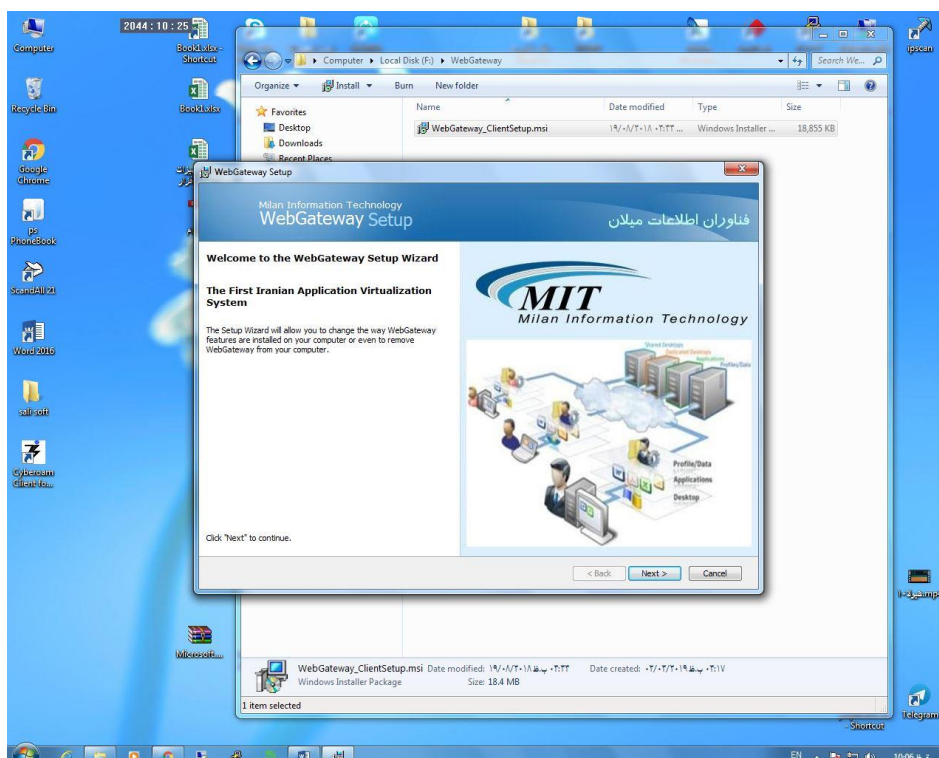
Computer

2044 : 10 : 25

Book1.xlsx - Shortcut

ipscan

Recycle Bin

Book1.xlsx

Google Chrome

ps PhoneBook

ScandAll 21

Word 2016

sali soft

Cyberoam Client fo...

Microsoft...

Telegram

Shortcut

Computer ▸ Local Disk (F:) ▸ WebGateway

Search We...

Organize ▾ Install ▾ Burn New folder

Favorites
Desktop
Downloads
Recent Places

| Name | Date modified | Type | Size |
|---|---|---|---|
| WebGateway_ClientSetup.msi | ۱۹/۰۸/۲۰۱۸ ۰۲:۲۲ ... | Windows Installer ... | 18,855 KB |

WebGateway Setup

Milan Information Technology
WebGateway Setup

فناوران اطلاعات میلان

Welcome to the WebGateway Setup Wizard

The First Iranian Application Virtualization System

The Setup Wizard will allow you to change the way WebGateway features are installed on your computer or even to remove WebGateway from your computer.

MIT
Milan Information Technology

Shared Desktops
Profile/Data
Applications
Desktop

Click "Next" to continue.

< Back Next > Cancel

WebGateway_ClientSetup.msi Date modified: ۱۹/۰۸/۲۰۱۸ ب.ظ ۰۲:۲۲ Date created: ۰۲/۰۲/۲۰۱۹ ب.ظ ۰۲:۱۷
Windows Installer Package Size: 18.4 MB

1 item selected

EN 10:06